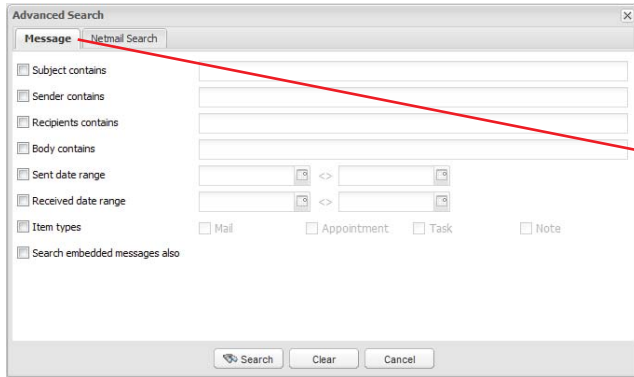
Advanced Search

Message | Netmail Search

Subject contains

Sender contains

Recipients contains

Body contains

Sent date range <>

Received date range <>

Item types

Mail

Appointment

Task

Note

Search embedded messages also

Search

Clear

Cancel